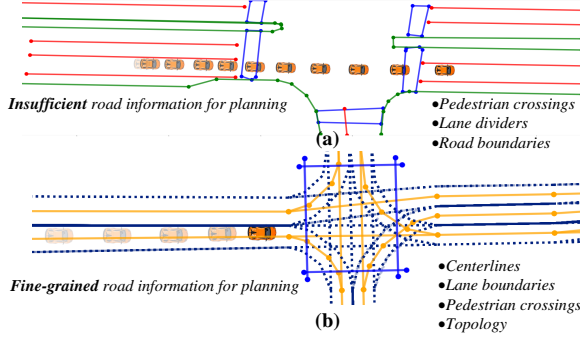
*Insufficient* road information for planning

(a)

•Pedestrian crossings
•Lane dividers
•Road boundaries

*Fine-grained* road information for planning

(b)

•Centerlines
•Lane boundaries
•Pedestrian crossings
•Topology